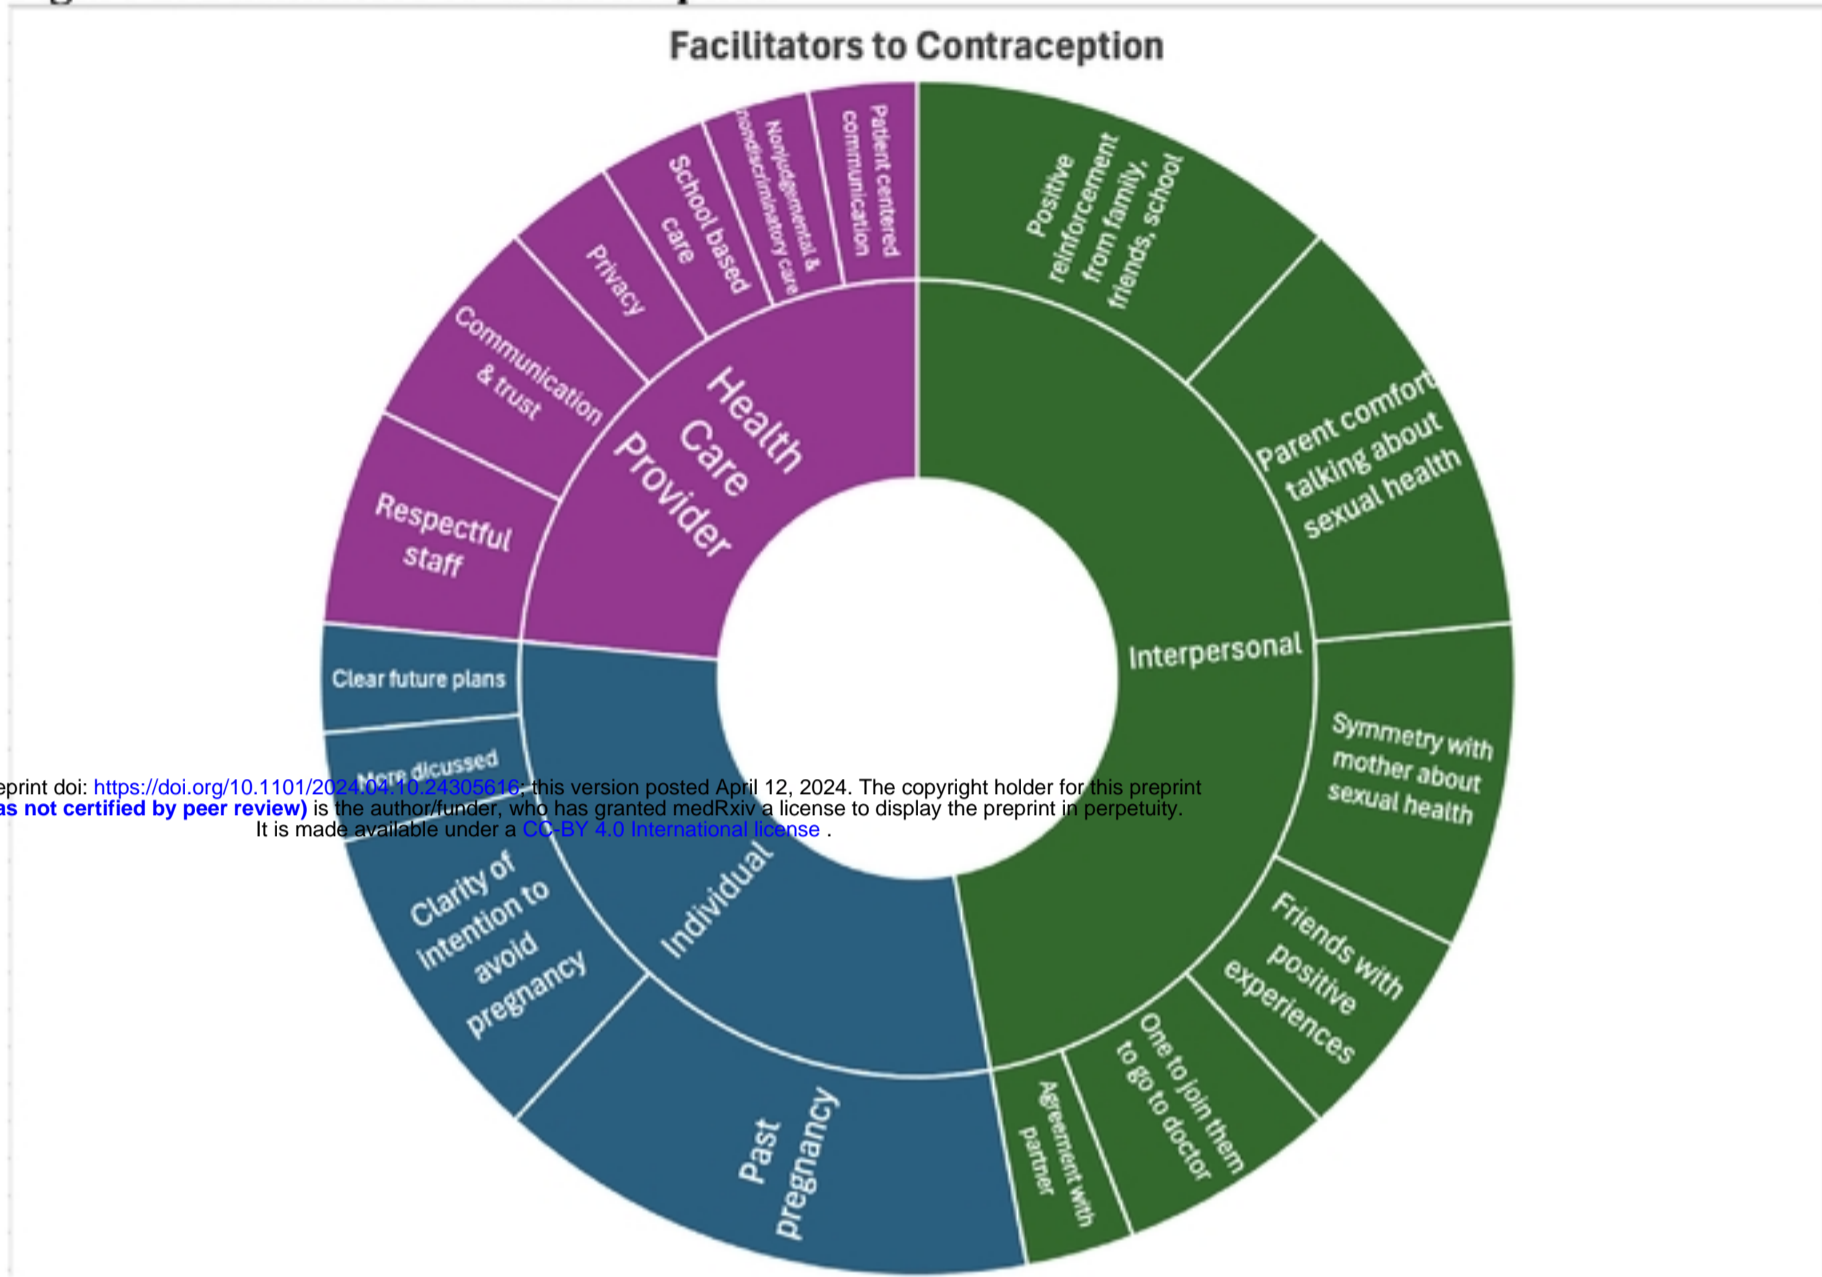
Facilitators to Contraception

Health Care Provider

Patient centered communication

Nonjudgemental & nondiscriminatory care

School based care

Privacy

Communication & trust

Respectful staff

Interpersonal

Positive reinforcement from family, friends, school

Parent comfort talking about sexual health

Symmetry with mother about sexual health

Friends with positive experiences

One to join them to go to doctor

Agreement with partner

Individual

Clear future plans

Norm dicussed

Clarity of intention to avoid pregnancy

Past pregnancy

eprint doi: https://doi.org/10.1101/2024.04.10.24305616; this version posted April 12, 2024. The copyright holder for this preprint as not certified by peer review) is the author/funder, who has granted medRxiv a license to display the preprint in perpetuity. It is made available under a CC-BY 4.0 International license .